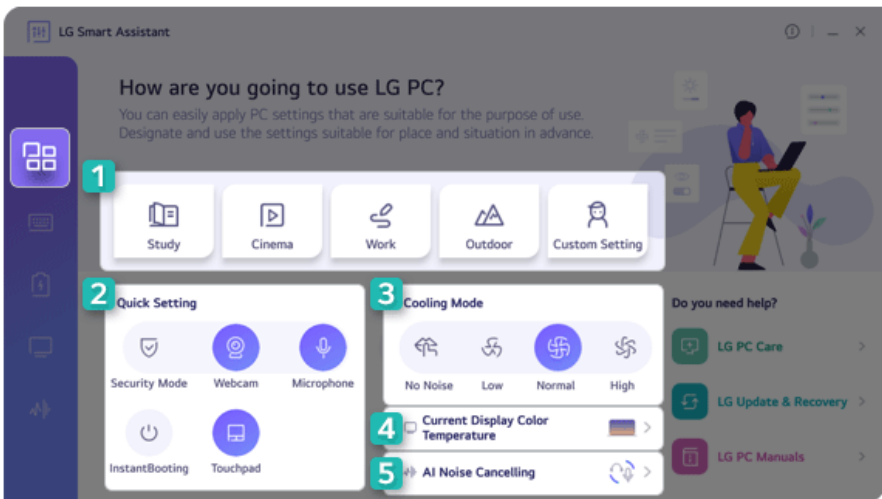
LG Smart Assistant

How are you going to use LG PC?

You can easily apply PC settings that are suitable for the purpose of use. Designate and use the settings suitable for place and situation in advance.

1

Study
Cinema
Work
Outdoor
Custom Setting

2
Quick Setting
Security Mode
Webcam
Microphone
InstantBooting
Touchpad

3
Cooling Mode
No Noise
Low
Normal
High

4
Current Display Color Temperature

5
AI Noise Cancelling

Do you need help?
LG PC Care
LG Update & Recovery
LG PC Manuals